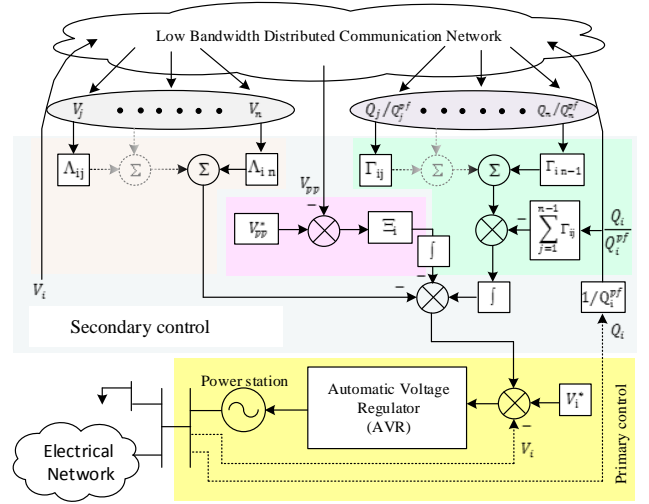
Low Bandwidth Distributed Communication Network

$V_j$ $V_n$

$Q_j/Q_j^{pf}$ $Q_n/Q_n^{pf}$

$\Lambda_{ij}$ $\Sigma$ $\Sigma$ $\Lambda_{i\,n}$

$\Gamma_{ij}$ $\Sigma$ $\Sigma$ $\Gamma_{i\,n-1}$

$V_{pp}$

$V_{pp}^{*}$ $-$ $\Xi_i$ $\int$

$\sum_{j=1}^{n-1}\Gamma_{ij}$

$\frac{Q_i}{Q_i^{pf}}$

$V_i$

$-$ $-$ $\int$

$1/Q_i^{pf}$

Secondary control

$Q_i$

Power station

Automatic Voltage Regulator (AVR)

$V_i^{*}$

$-$

Electrical Network

$V_i$

Primary control